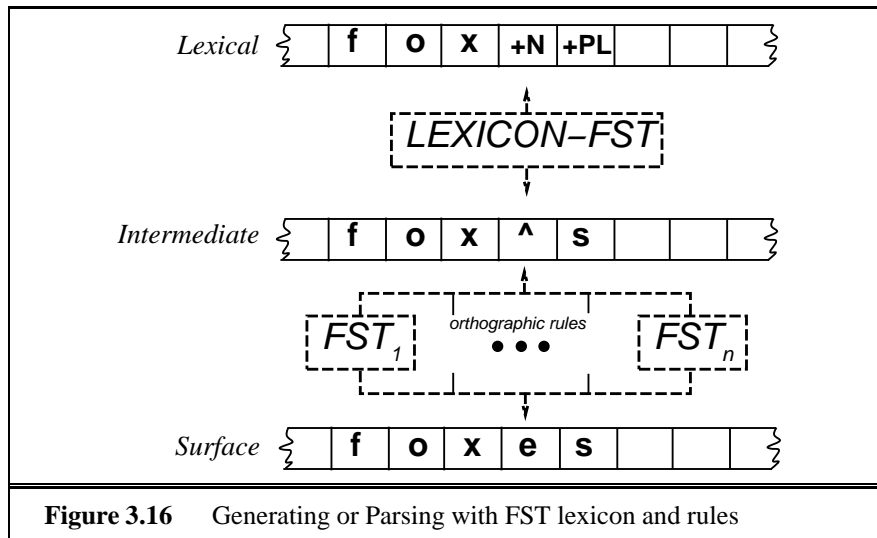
Lexical

| f | o | x | +N | +PL | | | |
|---|---|---|---|---|---|---|---|

LEXICON–FST

Intermediate

| f | o | x | ^ | s | | | |
|---|---|---|---|---|---|---|---|

$FST_1$ orthographic rules ● ● ● $FST_n$

Surface

| f | o | x | e | s | | | |
|---|---|---|---|---|---|---|---|

**Figure 3.16** Generating or Parsing with FST lexicon and rules